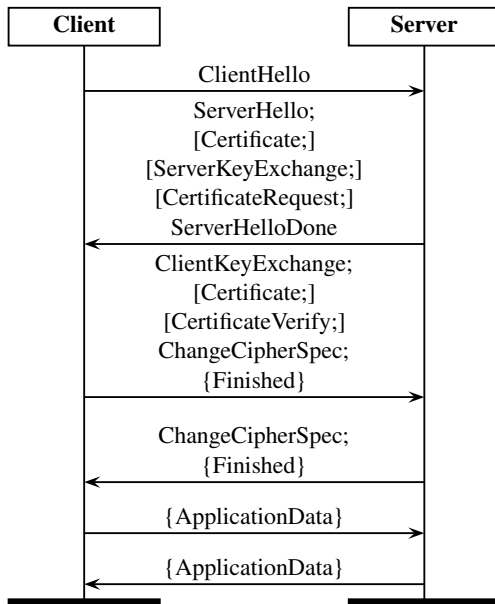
Client

Server

ClientHello

ServerHello;
[Certificate;]
[ServerKeyExchange;]
[CertificateRequest;]
ServerHelloDone

ClientKeyExchange;
[Certificate;]
[CertificateVerify;]
ChangeCipherSpec;
{Finished}

ChangeCipherSpec;
{Finished}

{ApplicationData}

{ApplicationData}